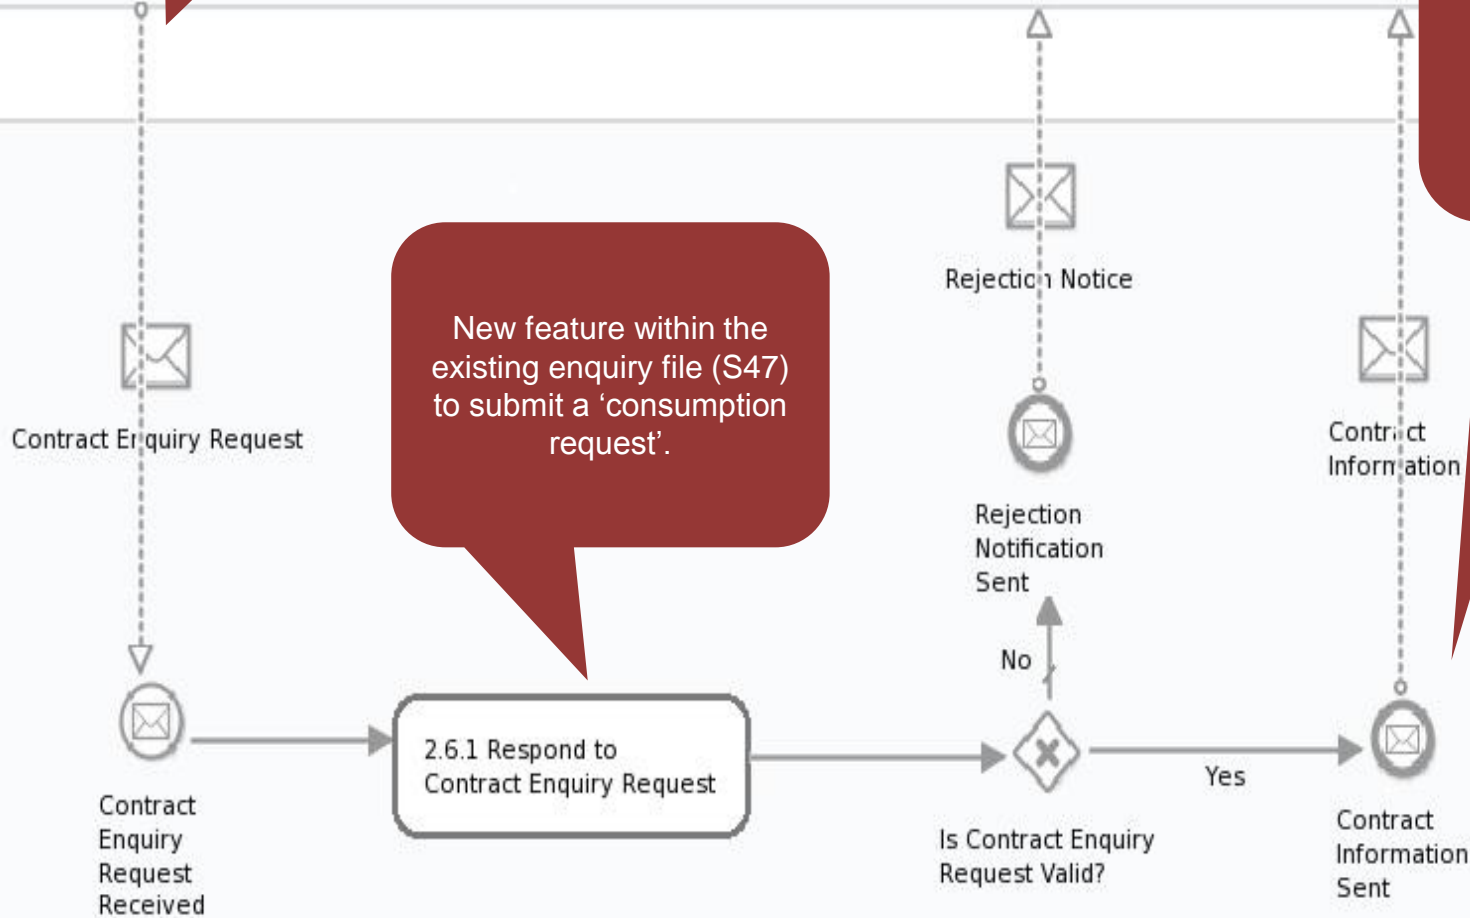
Contract Enquiry Request

New feature within the existing enquiry file (S47) to submit a ‘consumption request’.

Rejection Notice

Rejection Notification Sent

Contract Information

No

Contract Enquiry Request Received

2.6.1 Respond to Contract Enquiry Request

Is Contract Enquiry Request Valid?

Yes

Contract Information Sent